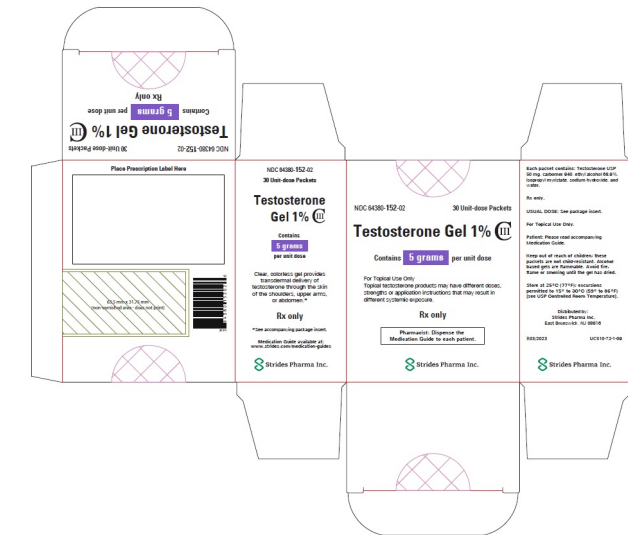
NDC 64380-152-02 30 Unit-dose Packets

Testosterone Gel 1% CIII

Contains 5 grams per unit dose

Rx only

Place Prescription Label Here

63.5 mm x 31.75 mm (non-varnished area - does not print)

NDC 64380-152-02

30 Unit-dose Packets

Testosterone Gel 1% CIII

Contains

5 grams

per unit dose

Clear, colorless gel provides transdermal delivery of testosterone through the skin of the shoulders, upper arms, or abdomen.*

Rx only

*See accompanying package insert.

Medication Guide available at: www.strides.com/medication-guides

Strides Pharma Inc.

NDC 64380-152-02

30 Unit-dose Packets

Testosterone Gel 1% CIII

Contains 5 grams per unit dose

For Topical Use Only

Topical testosterone products may have different doses, strengths or application instructions that may result in different systemic exposure.

Rx only

Pharmacist: Dispense the Medication Guide to each patient.

Strides Pharma Inc.

Each packet contains: Testosterone USP 50 mg, carbomer 940, ethyl alcohol 68.9%, isopropyl myristate, sodium hydroxide, and water.

Rx only.

USUAL DOSE: See package insert.

For Topical Use Only.

Patient: Please read accompanying Medication Guide.

Keep out of reach of children: these packets are not child-resistant. Alcohol based gels are flammable. Avoid fire, flame or smoking until the gel has dried.

Store at 25°C (77°F); excursions permitted to 15° to 30°C (59° to 86°F) (see USP Controlled Room Temperature).

Distributed by:
Strides Pharma Inc.
East Brunswick, NJ 08816

R05/2023

UC516-T3-1-00

Strides Pharma Inc.